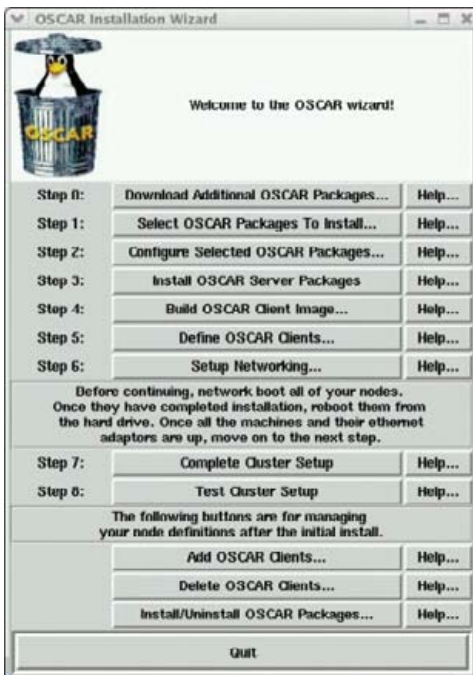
OSCAR Installation Wizard

OSCAR

Welcome to the OSCAR wizard!

Step 0: Download Additional OSCAR Packages... Help...
Step 1: Select OSCAR Packages To Install... Help...
Step 2: Configure Selected OSCAR Packages... Help...
Step 3: Install OSCAR Server Packages Help...
Step 4: Build OSCAR Client Image... Help...
Step 5: Define OSCAR Clients... Help...
Step 6: Setup Networking... Help...

Before continuing, network boot all of your nodes. Once they have completed installation, reboot them from the hard drive. Once all the machines and their ethernet adaptors are up, move on to the next step.

Step 7: Complete Cluster Setup Help...
Step 8: Test Cluster Setup Help...

The following buttons are for managing your node definitions after the initial install.

Add OSCAR Clients... Help...
Delete OSCAR Clients... Help...
Install/Uninstall OSCAR Packages... Help...

Quit